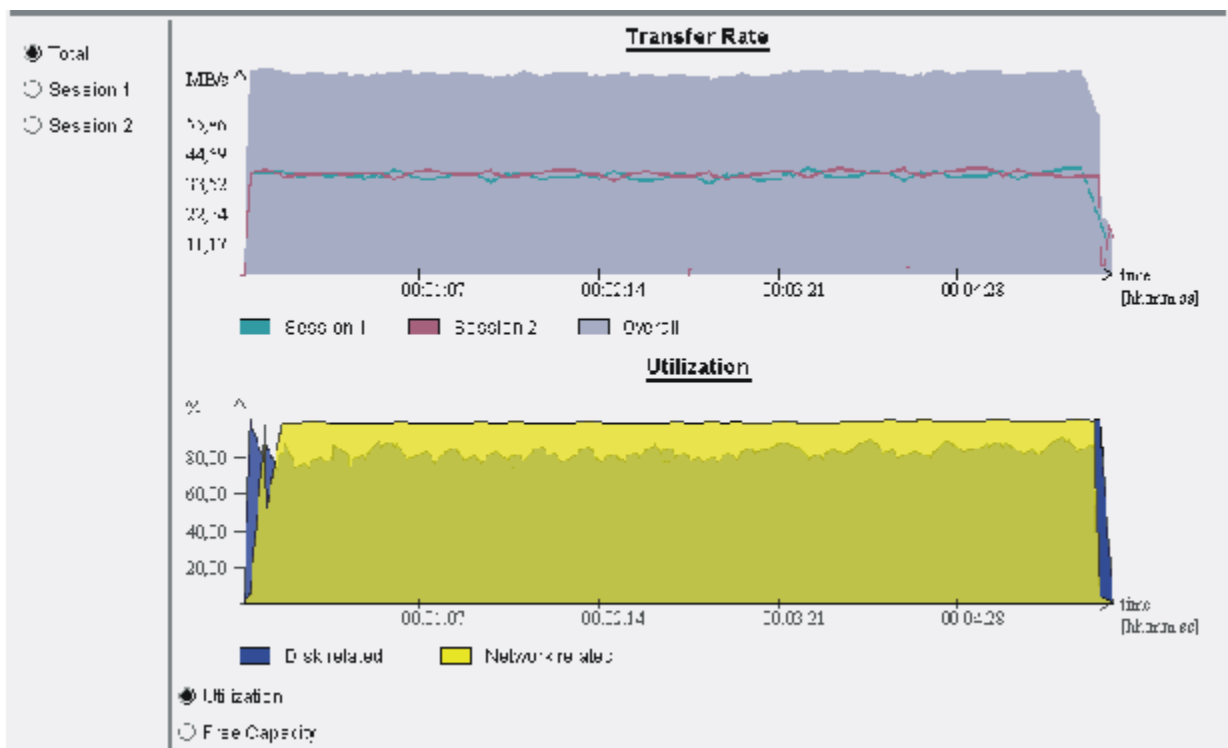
Total
Session 1
Session 2

Transfer Rate

MB/s
55,96
44,99
33,52
22,44
11,17

00:01:07
00:02:14
00:03:21
00:04:28
time [hh:mm:ss]

Session 1
Session 2
Overall

Utilization

%
80,00
60,00
40,00
20,00

00:01:07
00:02:14
00:03:21
00:04:28
time [hh:mm:ss]

Disk related
Network related

Utilization
Free Capacity